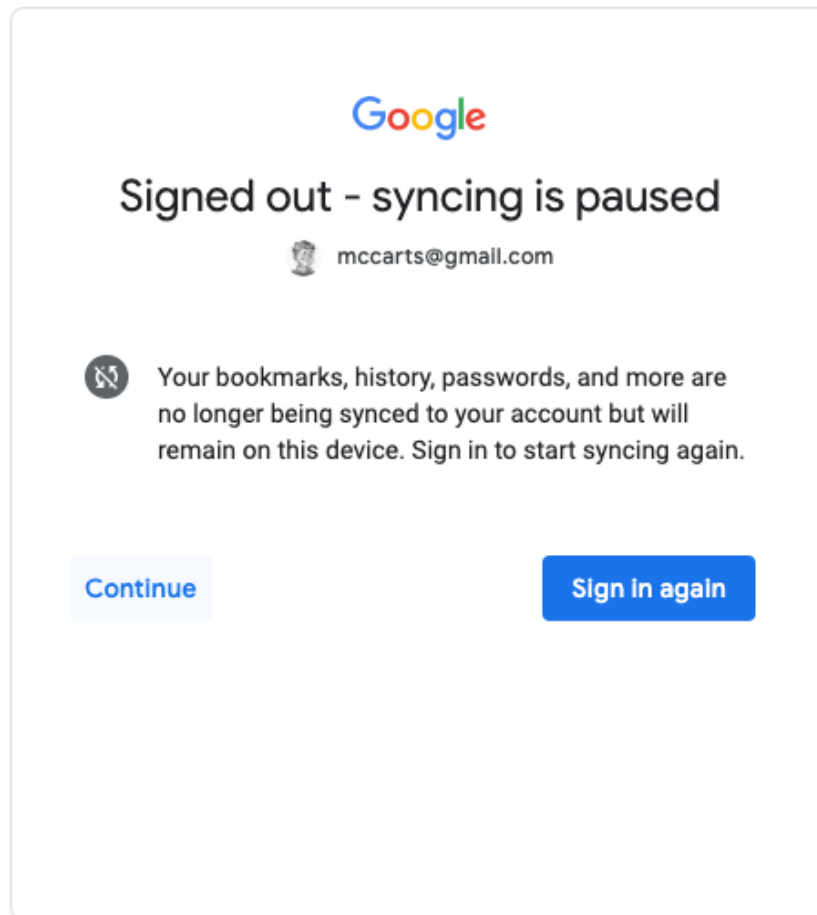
Google

Signed out - syncing is paused

mccarts@gmail.com

Your bookmarks, history, passwords, and more are no longer being synced to your account but will remain on this device. Sign in to start syncing again.

Continue

Sign in again